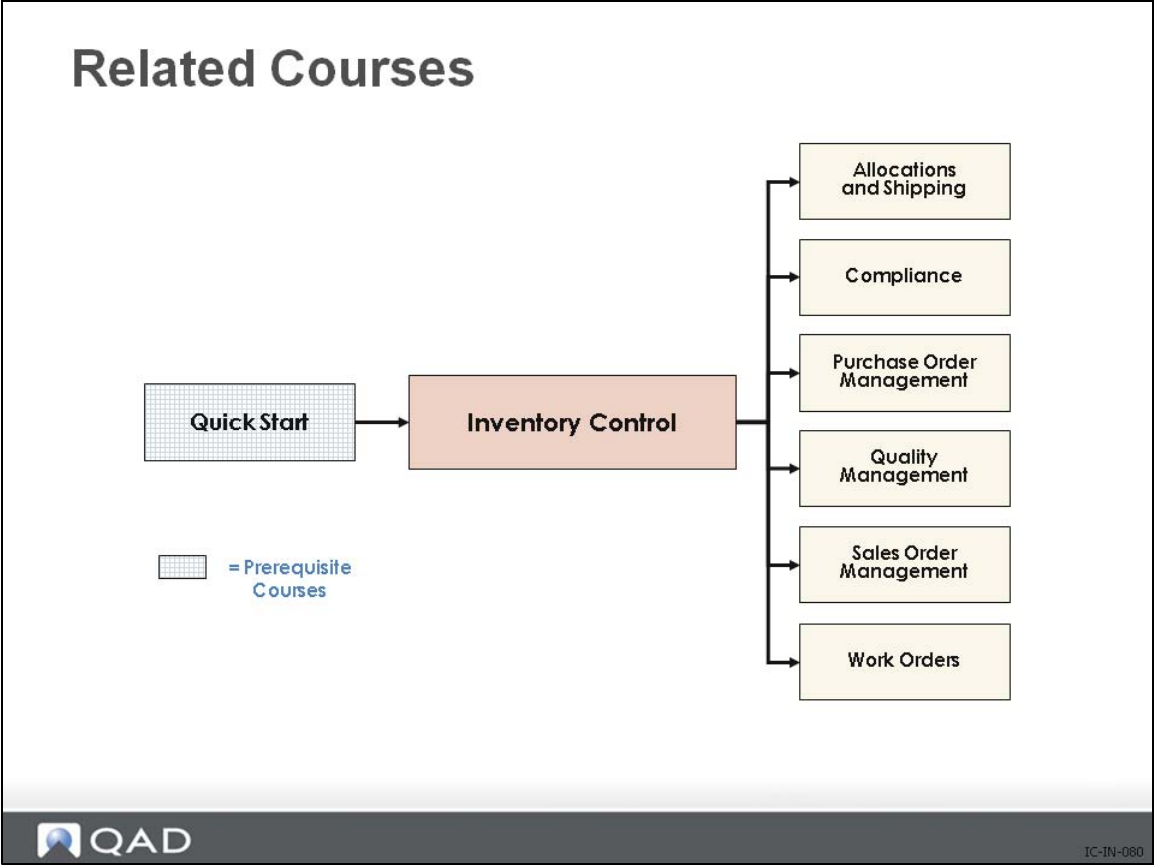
Related Courses

Quick Start

Inventory Control

Allocations and Shipping

Compliance

Purchase Order Management

Quality Management

Sales Order Management

Work Orders

= Prerequisite Courses

QAD

IC-IN-080